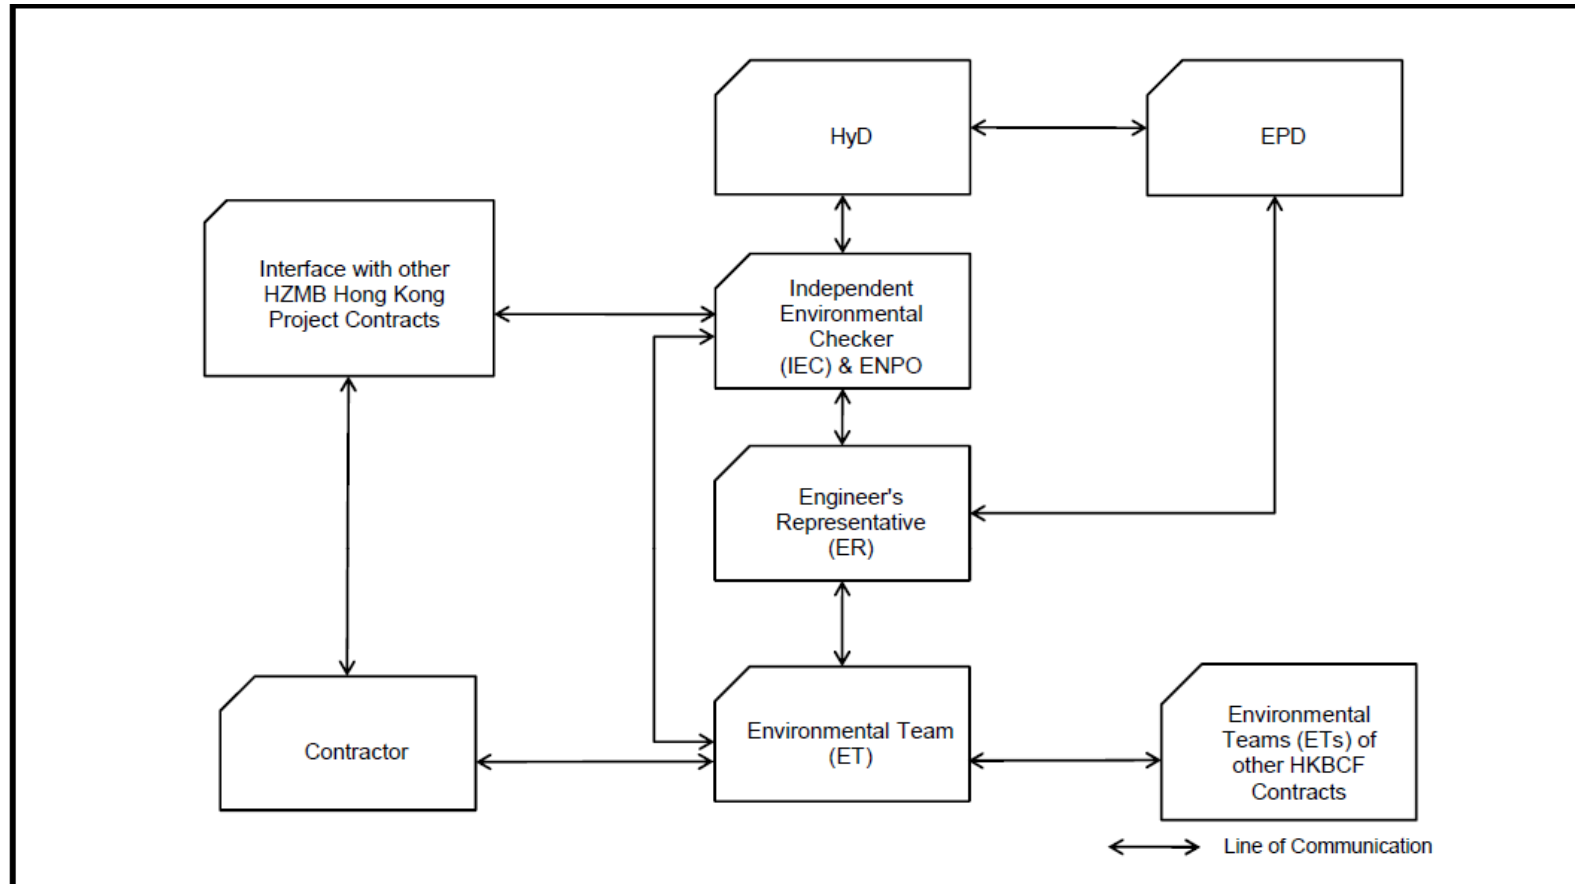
HyD

EPD

Interface with other HZMB Hong Kong Project Contracts

Independent Environmental Checker (IEC) & ENPO

Engineer's Representative (ER)

Contractor

Environmental Team (ET)

Environmental Teams (ETs) of other HKBCF Contracts

Line of Communication